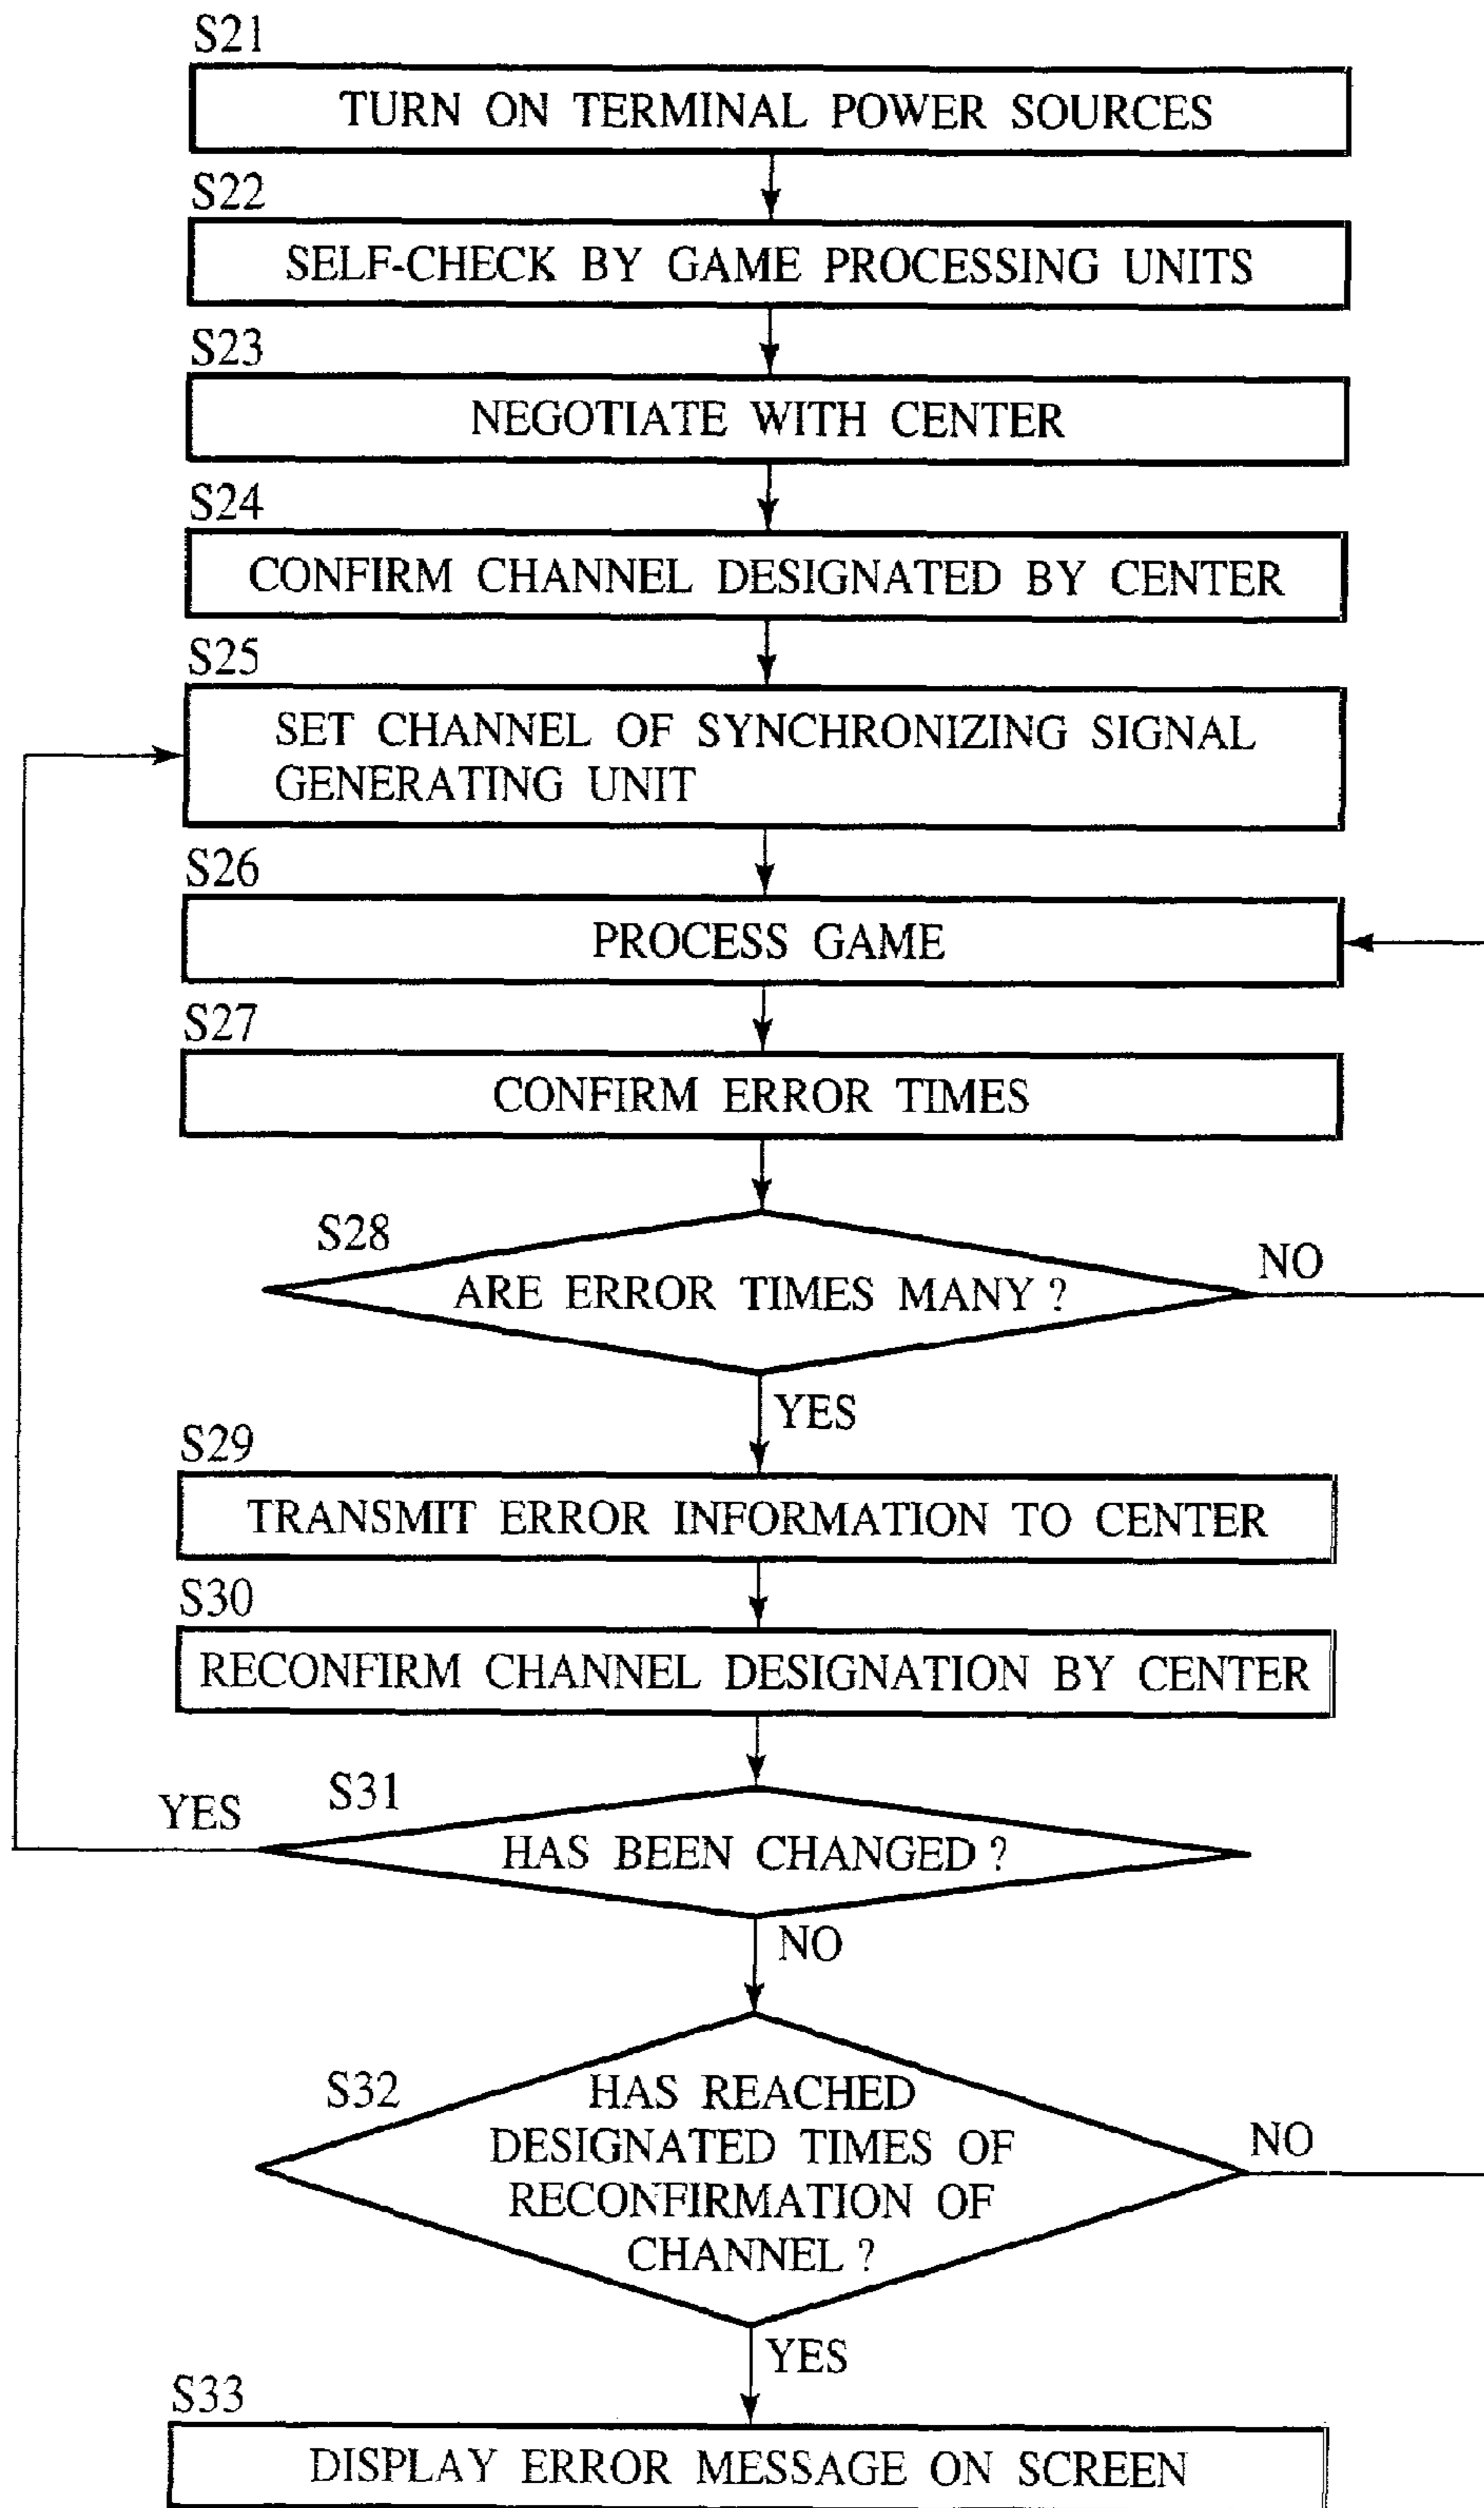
S21
TURN ON TERMINAL POWER SOURCES

S22
SELF-CHECK BY GAME PROCESSING UNITS

S23
NEGOTIATE WITH CENTER

S24
CONFIRM CHANNEL DESIGNATED BY CENTER

S25
SET CHANNEL OF SYNCHRONIZING SIGNAL GENERATING UNIT

S26
PROCESS GAME

S27
CONFIRM ERROR TIMES

S28
ARE ERROR TIMES MANY ?
NO
YES

S29
TRANSMIT ERROR INFORMATION TO CENTER

S30
RECONFIRM CHANNEL DESIGNATION BY CENTER

YES
S31
HAS BEEN CHANGED ?
NO

S32
HAS REACHED DESIGNATED TIMES OF RECONFIRMATION OF CHANNEL ?
NO
YES

S33
DISPLAY ERROR MESSAGE ON SCREEN